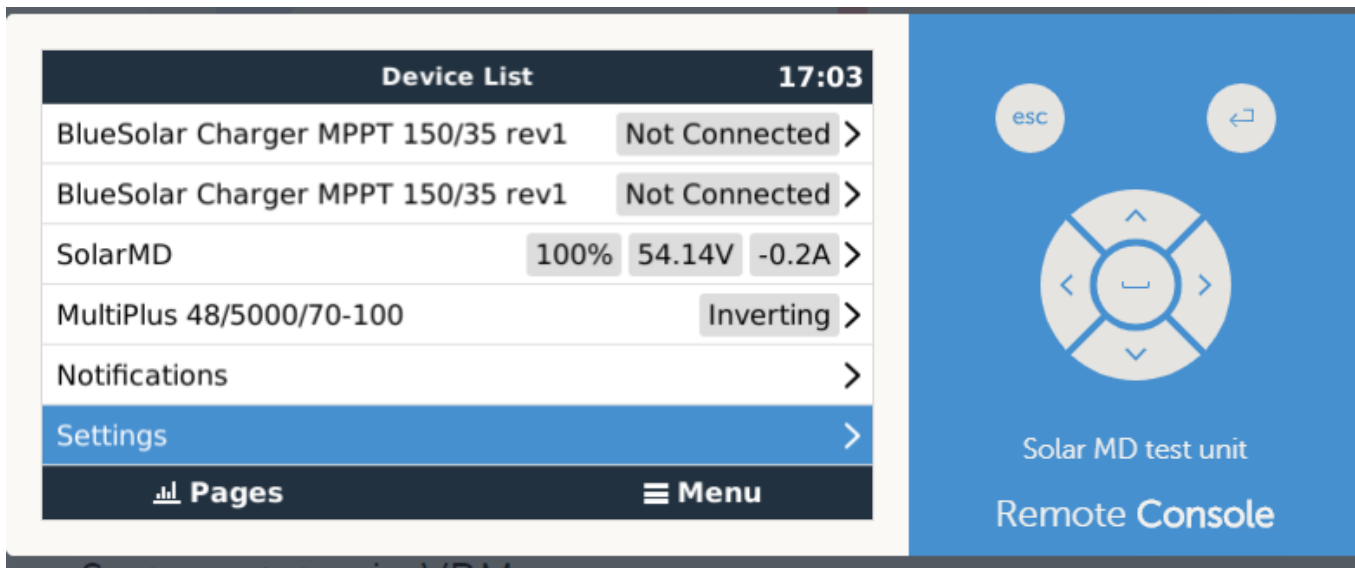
Device List 17:03

BlueSolar Charger MPPT 150/35 rev1 Not Connected >

BlueSolar Charger MPPT 150/35 rev1 Not Connected >

SolarMD 100% 54.14V -0.2A >

MultiPlus 48/5000/70-100 Inverting >

Notifications >

Settings >

Pages Menu

esc

Solar MD test unit

Remote Console